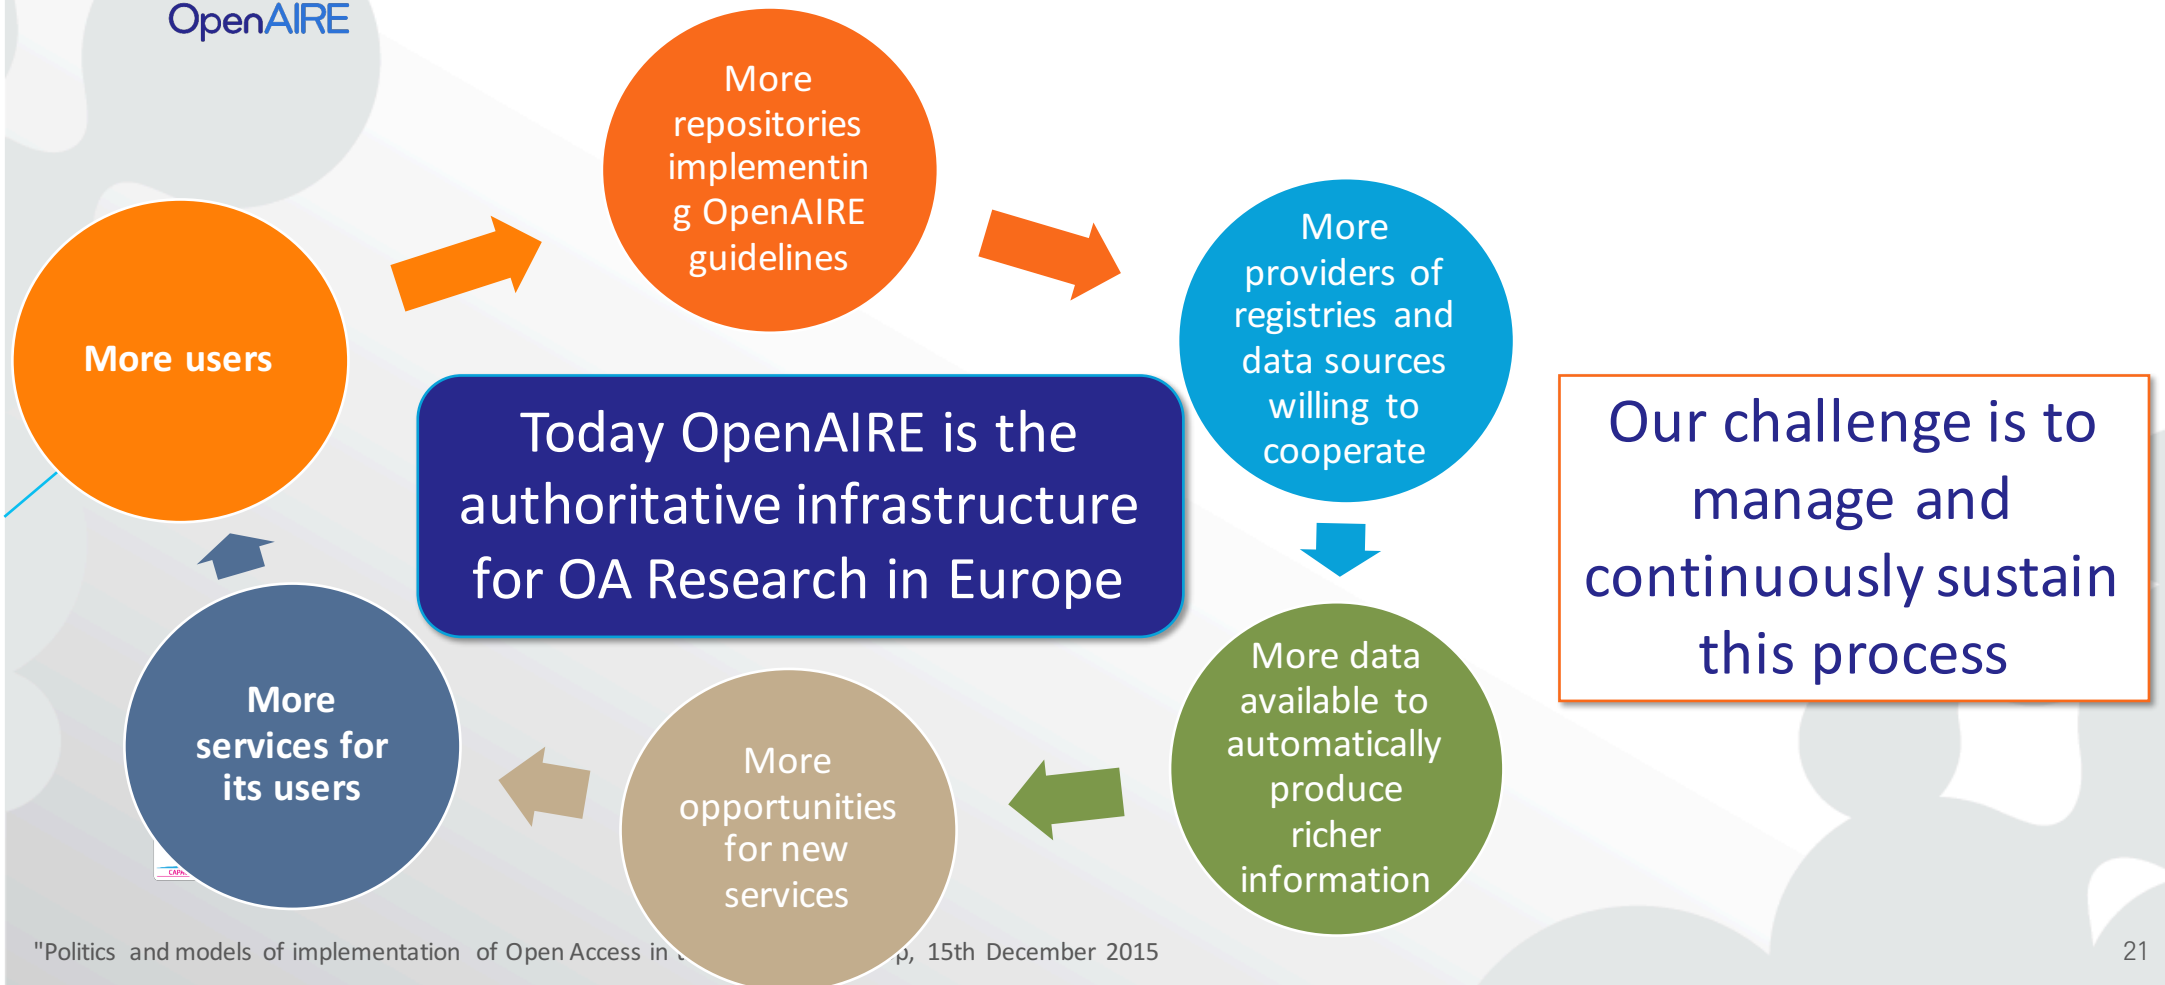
OpenAIRE

More users

More repositories implementing OpenAIRE guidelines

More providers of registries and data sources willing to cooperate

Today OpenAIRE is the authoritative infrastructure for OA Research in Europe

Our challenge is to manage and continuously sustain this process

More data available to automatically produce richer information

More opportunities for new services

More services for its users

"Politics and models of implementation of Open Access in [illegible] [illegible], 15th December 2015

21